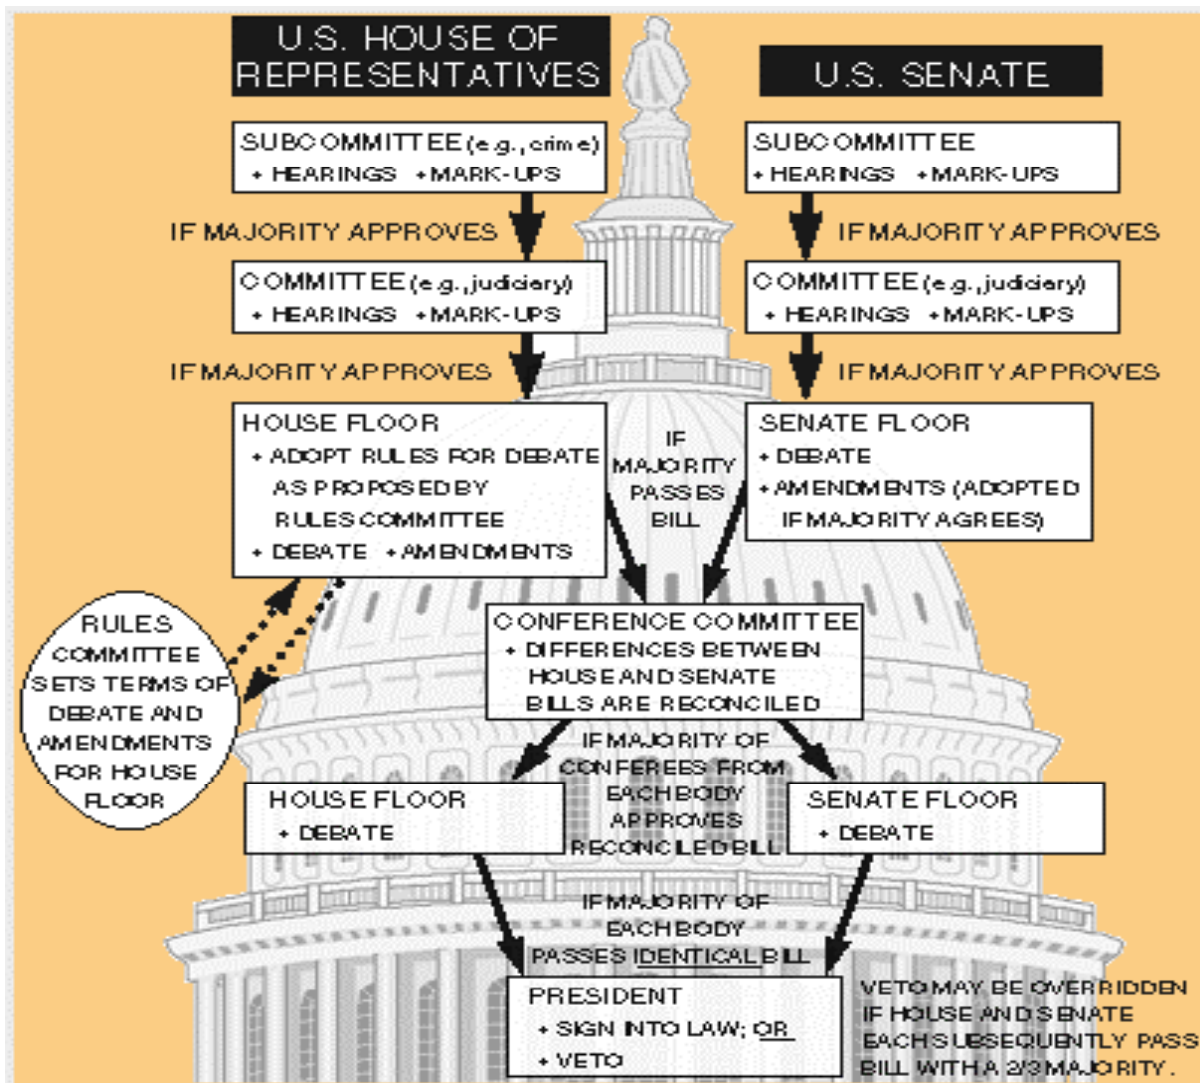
U.S. HOUSE OF REPRESENTATIVES

U.S. SENATE

SUBCOMMITTEE (e.g., crime)
+ HEARINGS + MARK-UPS

SUBCOMMITTEE
+ HEARINGS + MARK-UPS

IF MAJORITY APPROVES

IF MAJORITY APPROVES

COMMITTEE (e.g., judiciary)
+ HEARINGS + MARK-UPS

COMMITTEE (e.g., judiciary)
+ HEARINGS + MARK-UPS

IF MAJORITY APPROVES

IF MAJORITY APPROVES

HOUSE FLOOR
+ ADOPT RULES FOR DEBATE AS PROPOSED BY RULES COMMITTEE
+ DEBATE + AMENDMENTS

IF MAJORITY PASSES BILL

SENATE FLOOR
+ DEBATE
+ AMENDMENTS (ADOPTED IF MAJORITY AGREES)

RULES COMMITTEE SETS TERMS OF DEBATE AND AMENDMENTS FOR HOUSE FLOOR

CONFERENCE COMMITTEE
+ DIFFERENCES BETWEEN HOUSE AND SENATE BILLS ARE RECONCILED

IF MAJORITY OF CONFEREES FROM EACH BODY APPROVES RECONCILED BILL

HOUSE FLOOR
+ DEBATE

SENATE FLOOR
+ DEBATE

IF MAJORITY OF EACH BODY PASSES IDENTICAL BILL

PRESIDENT
+ SIGN INTO LAW; OR
+ VETO

VETO MAY BE OVERRIDDEN IF HOUSE AND SENATE EACH SUBSEQUENTLY PASS BILL WITH A 2/3 MAJORITY.